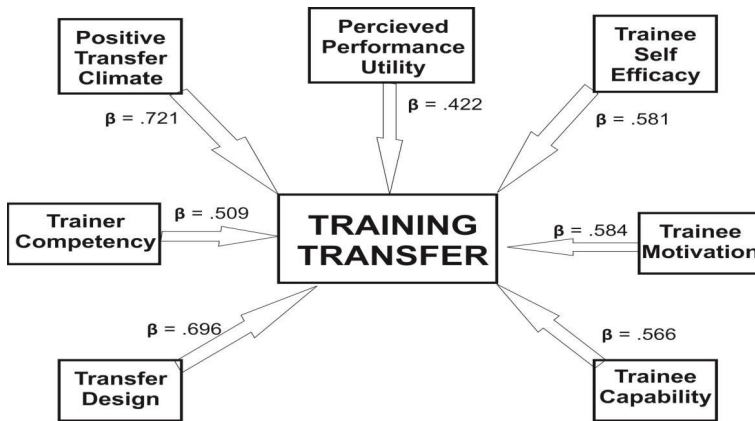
Positive Transfer Climate

Percieved Performance Utility

Trainee Self Efficacy

$\beta$ = .721

$\beta$ = .422

$\beta$ = .581

Trainer Competency

$\beta$ = .509

TRAINING TRANSFER

$\beta$ = .584

Trainee Motivation

$\beta$ = .696

$\beta$ = .566

Transfer Design

Trainee Capability